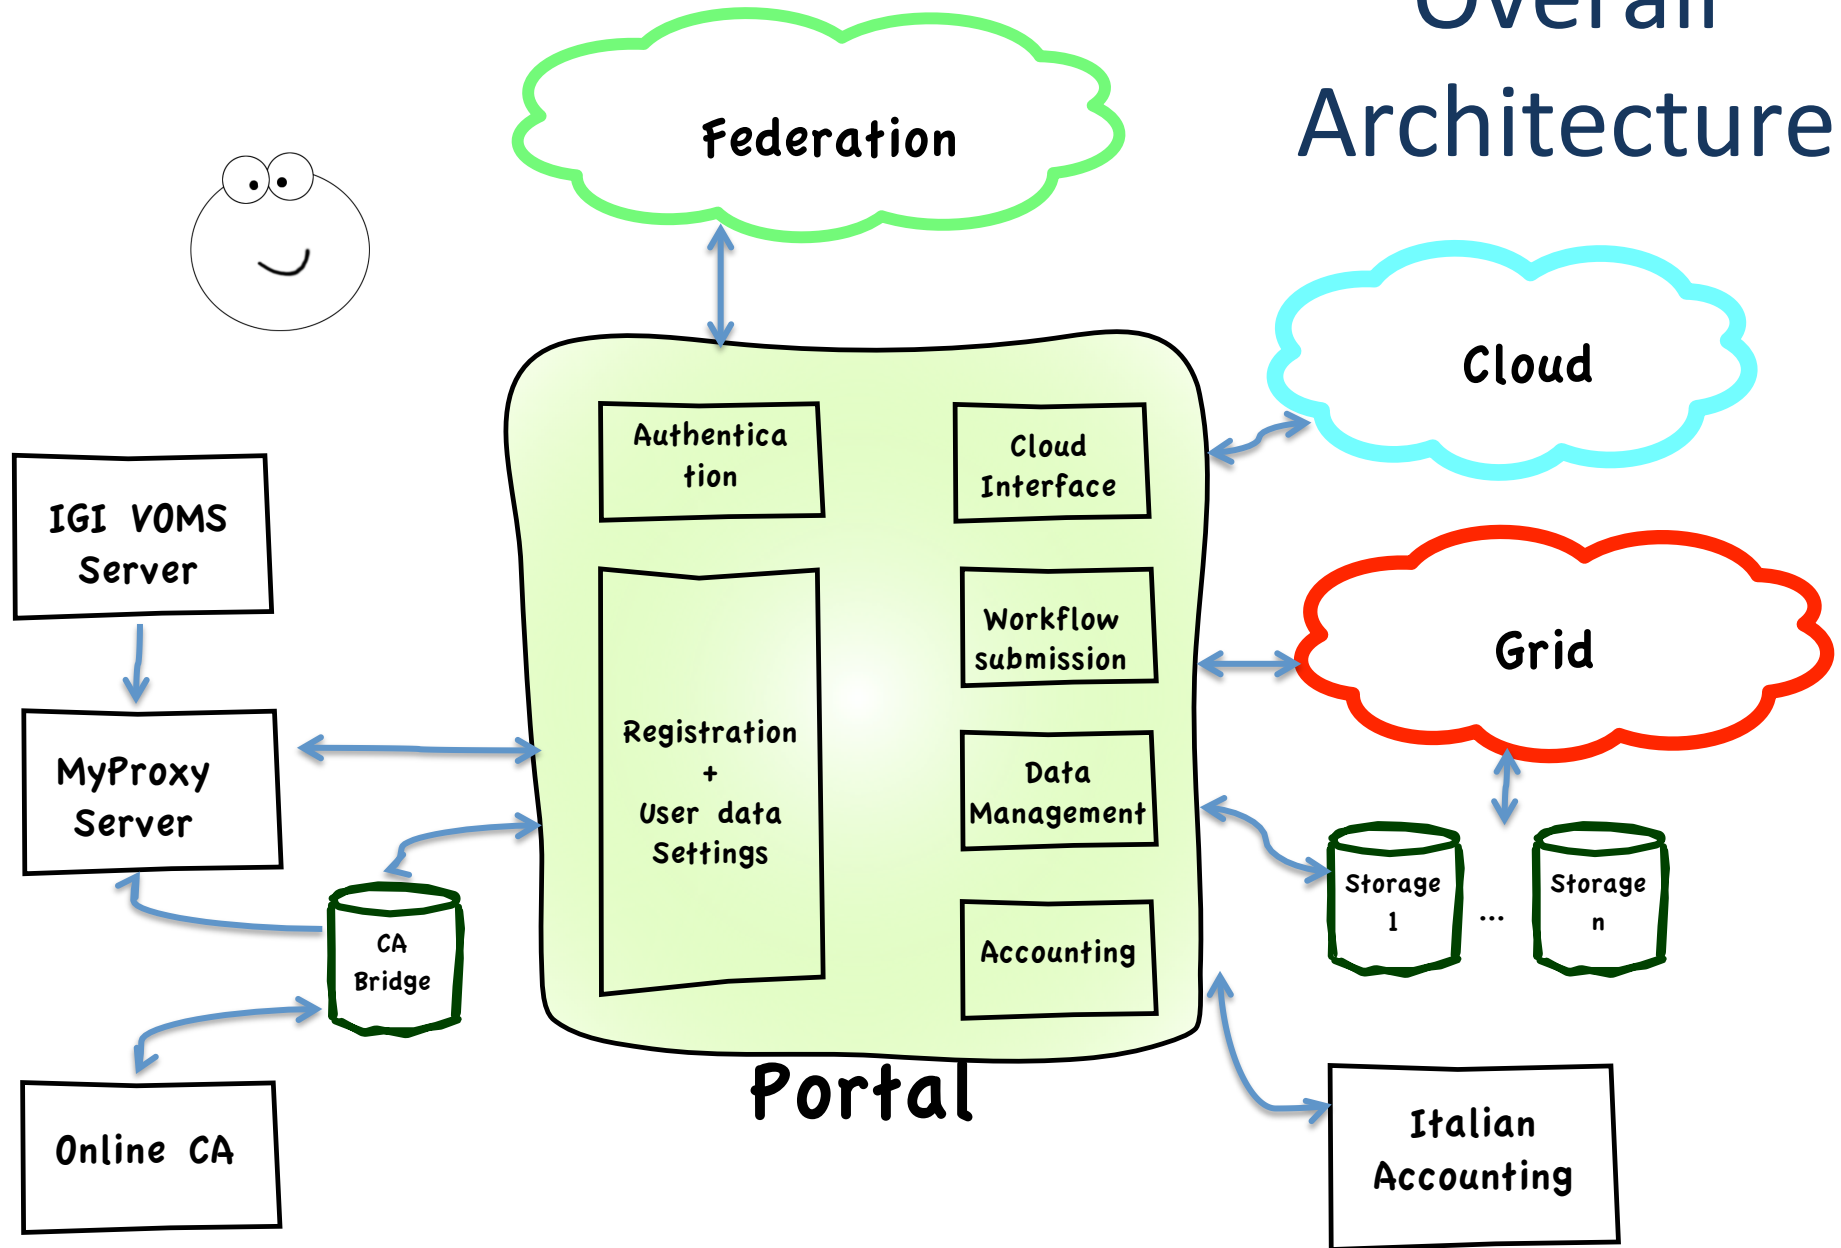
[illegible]
Architecture

Federation

Cloud

Grid

IGI VOMS Server

MyProxy Server

CA Bridge

Online CA

Authentica tion

Registration + User data Settings

Cloud Interface

Workflow submission

Data Management

Accounting

Portal

Storage 1

...

Storage n

Italian Accounting